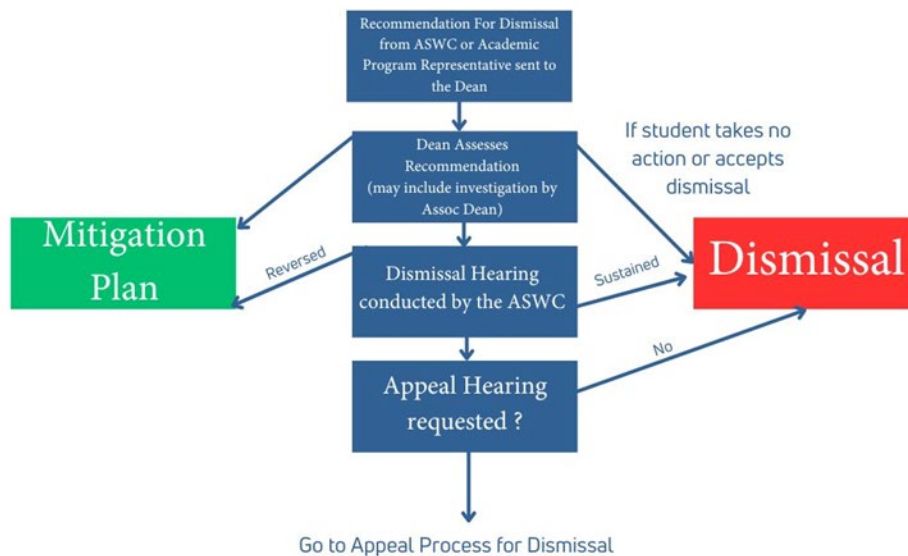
Recommendation For Dismissal from ASWC or Academic Program Representative sent to the Dean

Dean Assesses Recommendation (may include investigation by Assoc Dean)

If student takes no action or accepts dismissal

Mitigation Plan

Reversed

Dismissal Hearing conducted by the ASWC

Sustained

Dismissal

No

Appeal Hearing requested ?

Go to Appeal Process for Dismissal